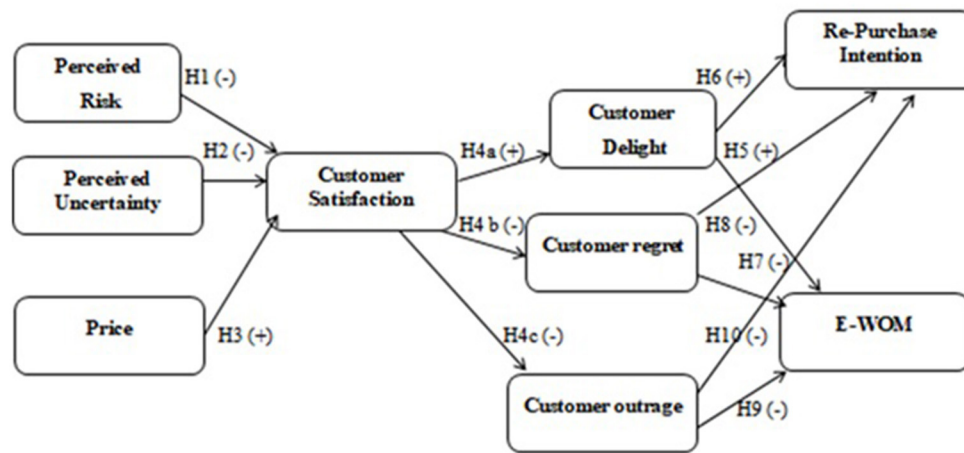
Perceived Risk

H1 (-)

Perceived Uncertainty

H2 (-)

Price

H3 (+)

Customer Satisfaction

H4a (+)

H4 b (-)

H4c (-)

Customer Delight

Customer regret

Customer outrage

H6 (+)

H5 (+)

H8 (-)

H7 (-)

H10 (-)

H9 (-)

Re-Purchase Intention

E-WOM